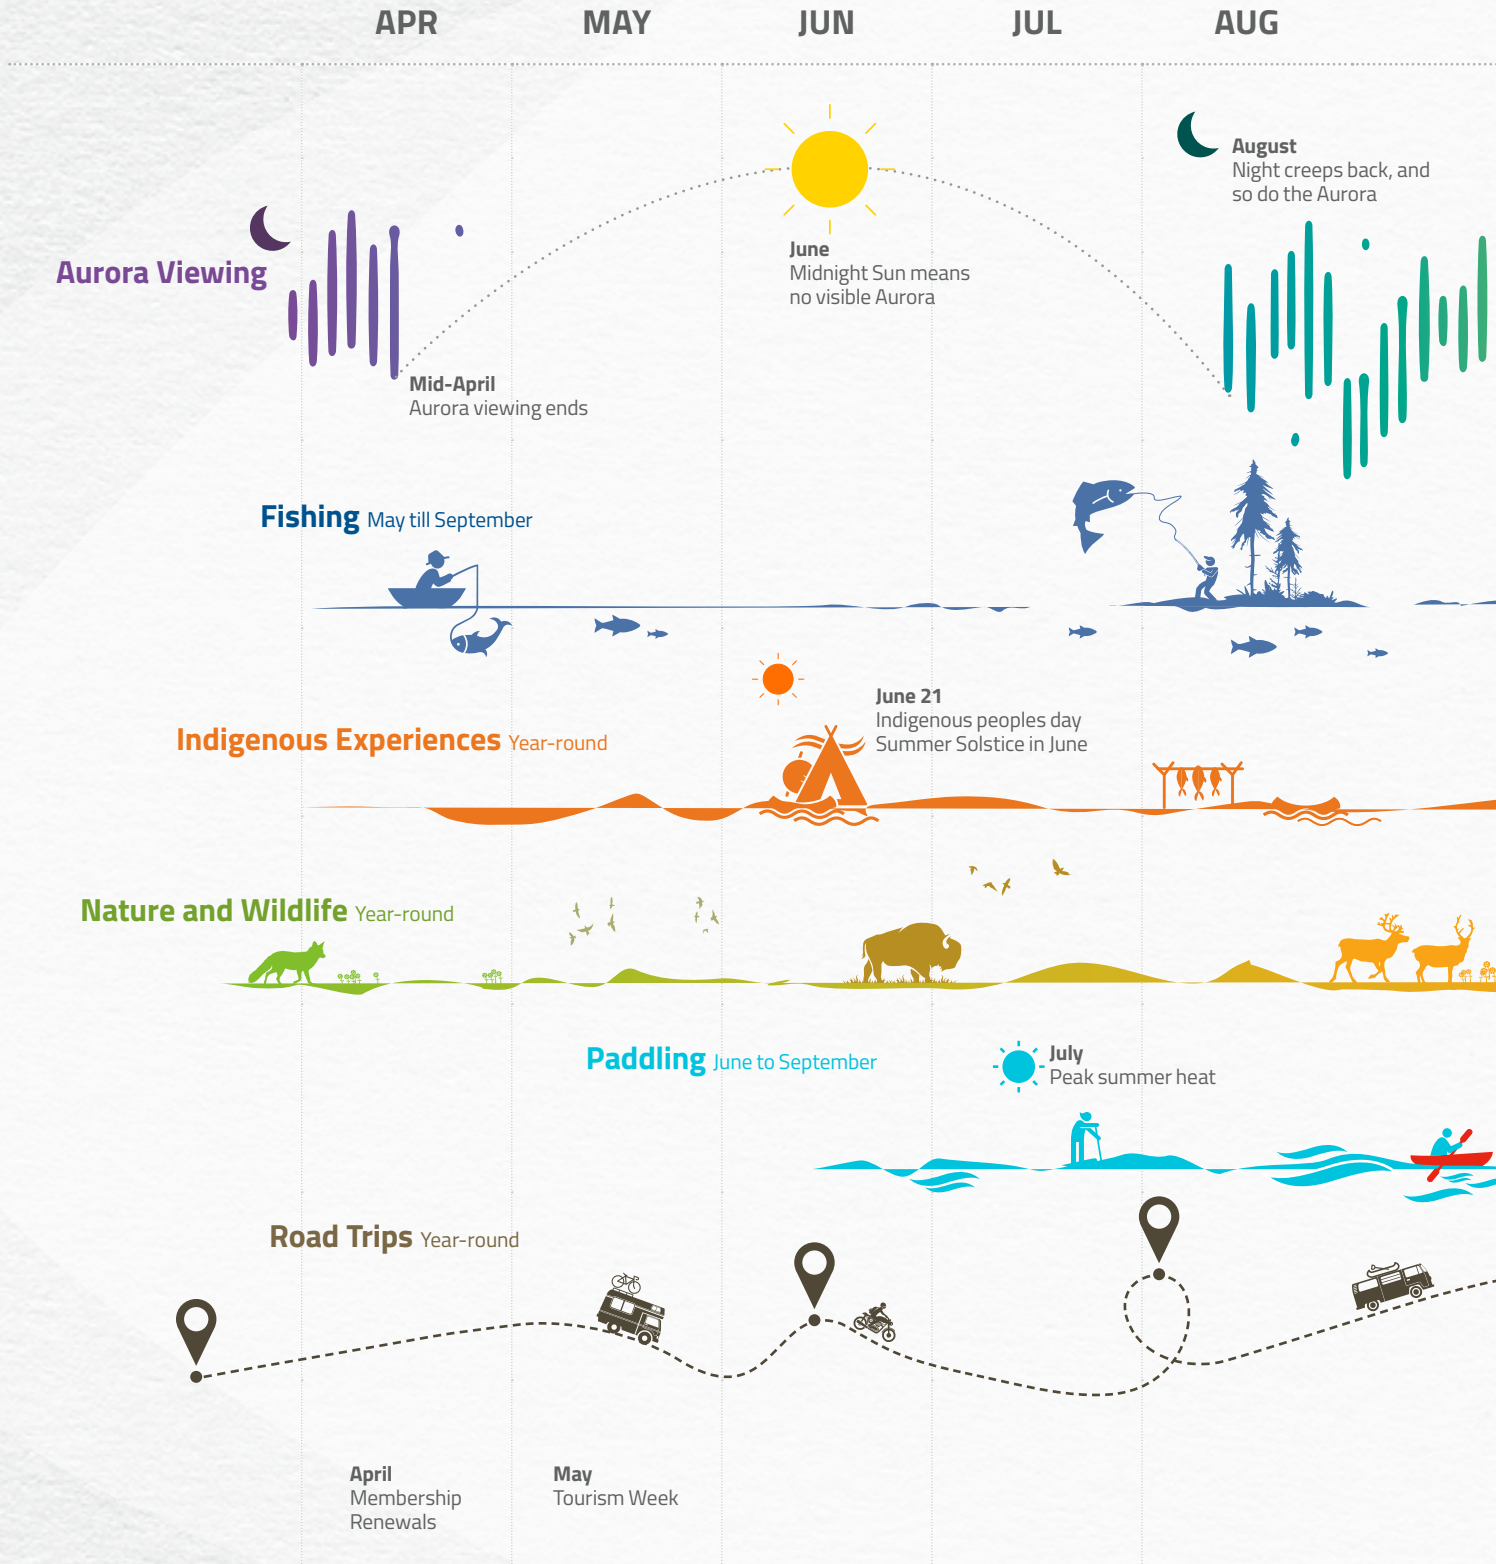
APR MAY JUN JUL AUG

August
Night creeps back, and so do the Aurora

Aurora Viewing

June
Midnight Sun means no visible Aurora

Mid-April
Aurora viewing ends

Fishing May till September

June 21
Indigenous peoples day
Summer Solstice in June

Indigenous Experiences Year-round

Nature and Wildlife Year-round

Paddling June to September

July
Peak summer heat

Road Trips Year-round

April
Membership Renewals

May
Tourism Week